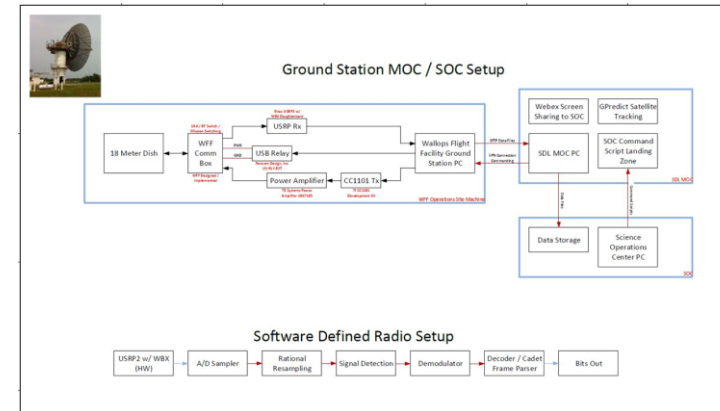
Ground Station MOC / SOC Setup

18 Meter Dish

WFF Comm Box

USRP Rx

USB Relay

Power Amplifier

CC1101 Tx

Wallops Flight Facility Ground Station PC

WFF Operations Site Machine

Webex Screen Sharing to SOC

GPredict Satellite Tracking

SDL MOC PC

SOC Command Script Landing Zone

SDL MOC

Data Storage

Science Operations Center PC

SOC

Software Defined Radio Setup

USRP2 w/ WBX (HW)

A/D Sampler

Rational Resampling

Signal Detection

Demodulator

Decoder / Cadet Frame Parser

Bits Out